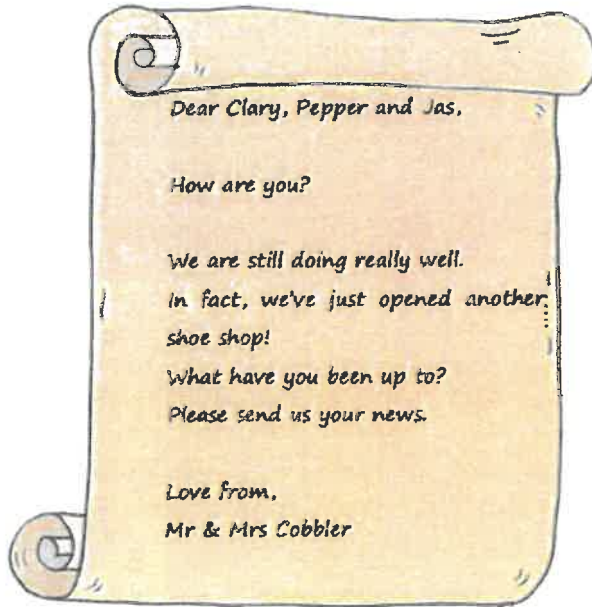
Dear Clary, Pepper and Jas,

How are you?

We are still doing really well.
In fact, we've just opened another shoe shop!
What have you been up to?
Please send us your news.

Love from,
Mr & Mrs Cobbler